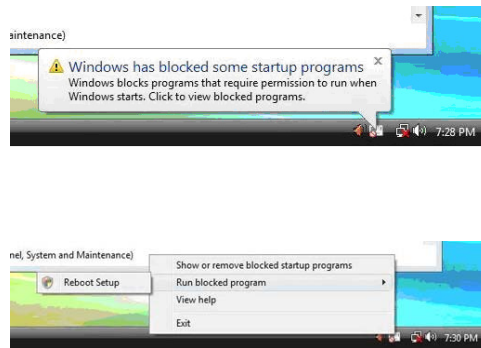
aintenance)

Windows has blocked some startup programs

Windows blocks programs that require permission to run when Windows starts. Click to view blocked programs.

7:28 PM

nel, System and Maintenance)

Reboot Setup

Show or remove blocked startup programs

Run blocked program

View help

Exit

7:30 PM